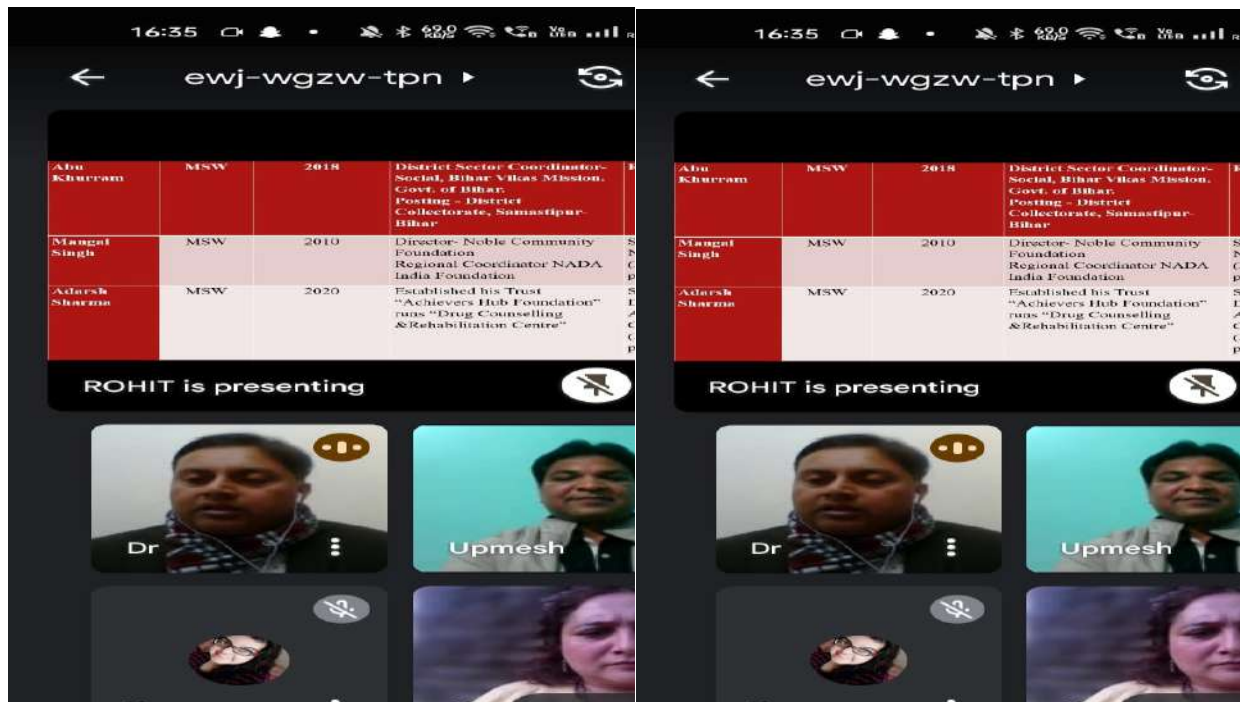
16:35

ewj-wgzw-tpn ▸

| Abu Khurram | MSW | 2018 | District Sector Coordinator-Social, Bihar Vikas Mission, Govt. of Bihar. Posting - District Collectorate, Samastipur-Bihar | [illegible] |
|---|---|---|---|---|
| Mangal Singh | MSW | 2010 | Director- Noble Community Foundation Regional Coordinator NADA India Foundation | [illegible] |
| Adarsh Sharma | MSW | 2020 | Established his Trust "Achievers Hub Foundation" runs "Drug Counselling &Rehabilitation Centre" | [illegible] |

ROHIT is presenting

Dr

Upmesh

16:35

ewj-wgzw-tpn ▸

| Abu Khurram | MSW | 2018 | District Sector Coordinator-Social, Bihar Vikas Mission, Govt. of Bihar. Posting - District Collectorate, Samastipur-Bihar | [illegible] |
|---|---|---|---|---|
| Mangal Singh | MSW | 2010 | Director- Noble Community Foundation Regional Coordinator NADA India Foundation | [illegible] |
| Adarsh Sharma | MSW | 2020 | Established his Trust "Achievers Hub Foundation" runs "Drug Counselling &Rehabilitation Centre" | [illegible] |

ROHIT is presenting

Dr

Upmesh